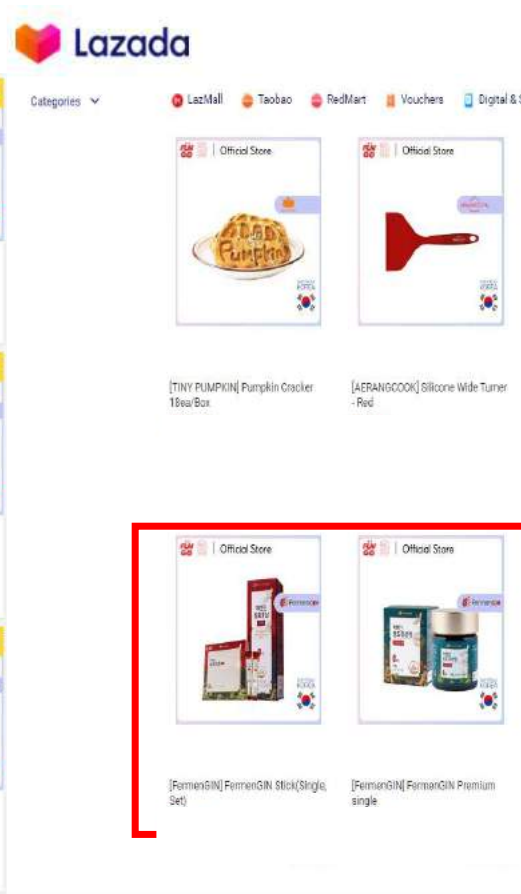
Lazada

Categories

LazMall Taobao RedMart Vouchers Digital & S

Official Store

Official Store

[TINY PUMPKIN] Pumpkin Cracker 18ea/Box

[AERANGCOOK] Silicone Wide Turner - Red

Official Store

Official Store

[FermenGIN] FermenGIN Stick(Single, Set)

[FermenGIN] FermenGIN Premium single